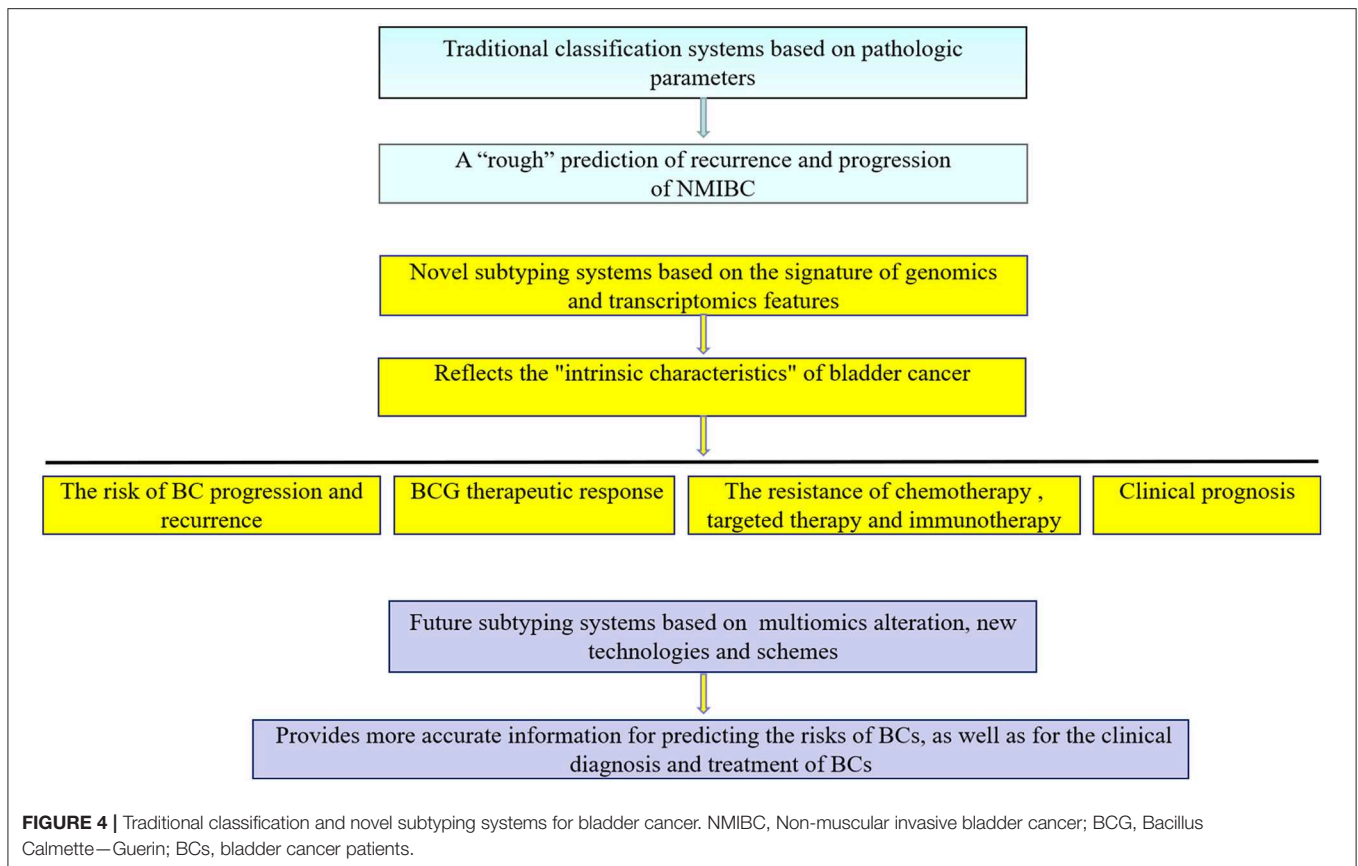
Traditional classification systems based on pathologic parameters

A "rough" prediction of recurrence and progression of NMIBC

Novel subtyping systems based on the signature of genomics and transcriptomics features

Reflects the "intrinsic characteristics" of bladder cancer

The risk of BC progression and recurrence

BCG therapeutic response

The resistance of chemotherapy , targeted therapy and immunotherapy

Clinical prognosis

Future subtyping systems based on multiomics alteration, new technologies and schemes

Provides more accurate information for predicting the risks of BCs, as well as for the clinical diagnosis and treatment of BCs

**FIGURE 4 |** Traditional classification and novel subtyping systems for bladder cancer. NMIBC, Non-muscular invasive bladder cancer; BCG, Bacillus Calmette—Guerin; BCs, bladder cancer patients.